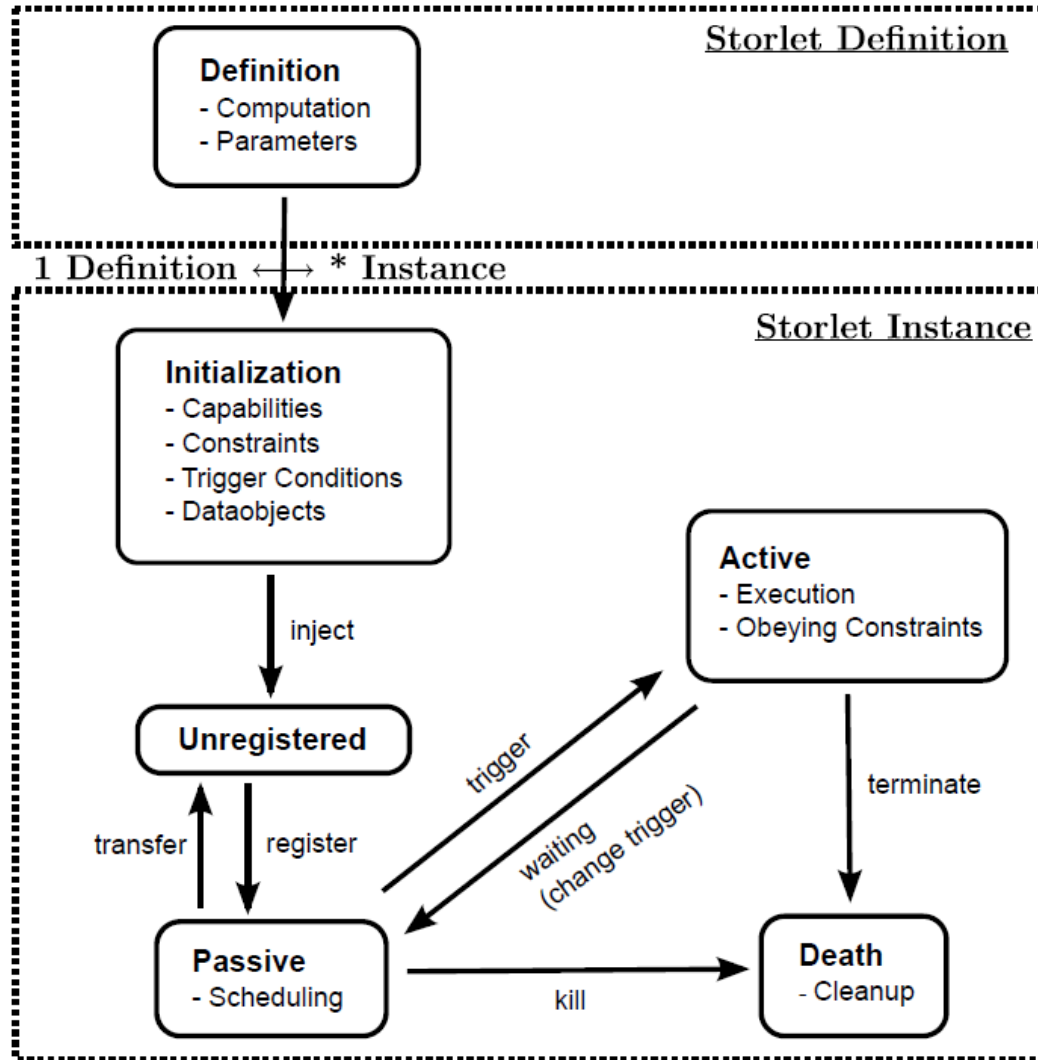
Storlet Definition

Definition
- Computation
- Parameters

1 Definition $\longleftrightarrow$ * Instance

Storlet Instance

Initialization
- Capabilities
- Constraints
- Trigger Conditions
- Dataobjects

inject

Active
- Execution
- Obeying Constraints

Unregistered

trigger

waiting
(change trigger)

terminate

transfer

register

Passive
- Scheduling

kill

Death
- Cleanup